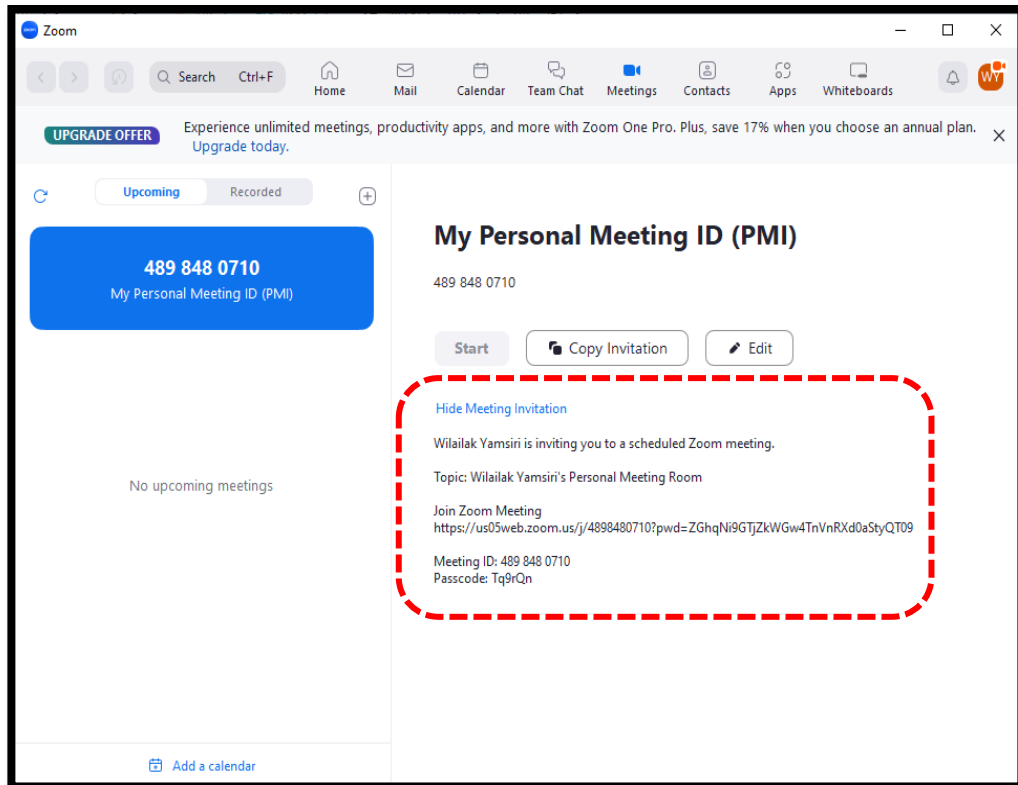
Zoom

Search Ctrl+F

Home

Mail

Calendar

Team Chat

Meetings

Contacts

Apps

Whiteboards

WY

UPGRADE OFFER

Experience unlimited meetings, productivity apps, and more with Zoom One Pro. Plus, save 17% when you choose an annual plan. Upgrade today.

Upcoming

Recorded

489 848 0710
My Personal Meeting ID (PMI)

No upcoming meetings

Add a calendar

My Personal Meeting ID (PMI)

489 848 0710

Start

Copy Invitation

Edit

Hide Meeting Invitation

Wilailak Yamsiri is inviting you to a scheduled Zoom meeting.

Topic: Wilailak Yamsiri's Personal Meeting Room

Join Zoom Meeting
https://us05web.zoom.us/j/4898480710?pwd=ZGhqNi9GTjZkWGw4TnVnRXd0aStyQT09

Meeting ID: 489 848 0710
Passcode: Tq9rQn